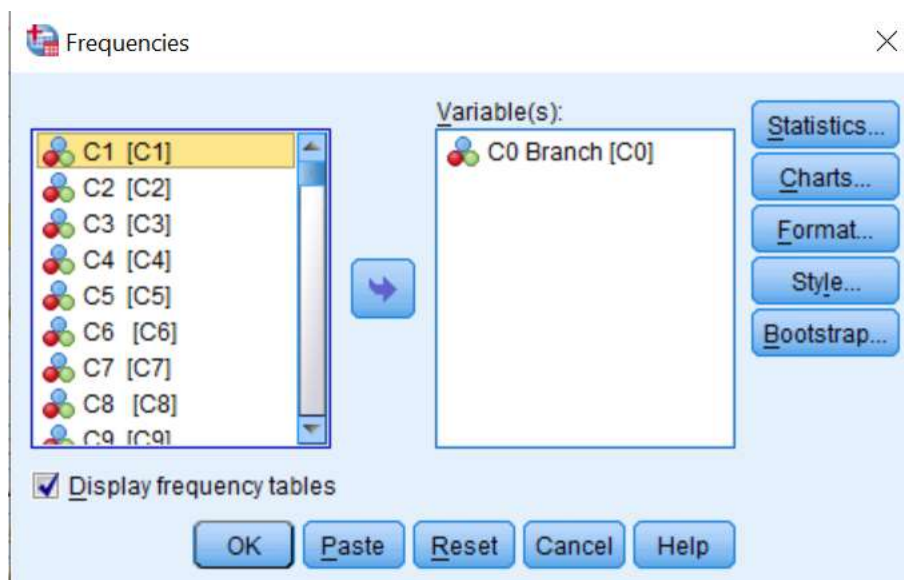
Frequencies

C1 [C1]
C2 [C2]
C3 [C3]
C4 [C4]
C5 [C5]
C6 [C6]
C7 [C7]
C8 [C8]
C9 [C9]

Variable(s):
C0 Branch [C0]

Statistics...
Charts...
Format...
Style...
Bootstrap...

Display frequency tables

OK
Paste
Reset
Cancel
Help